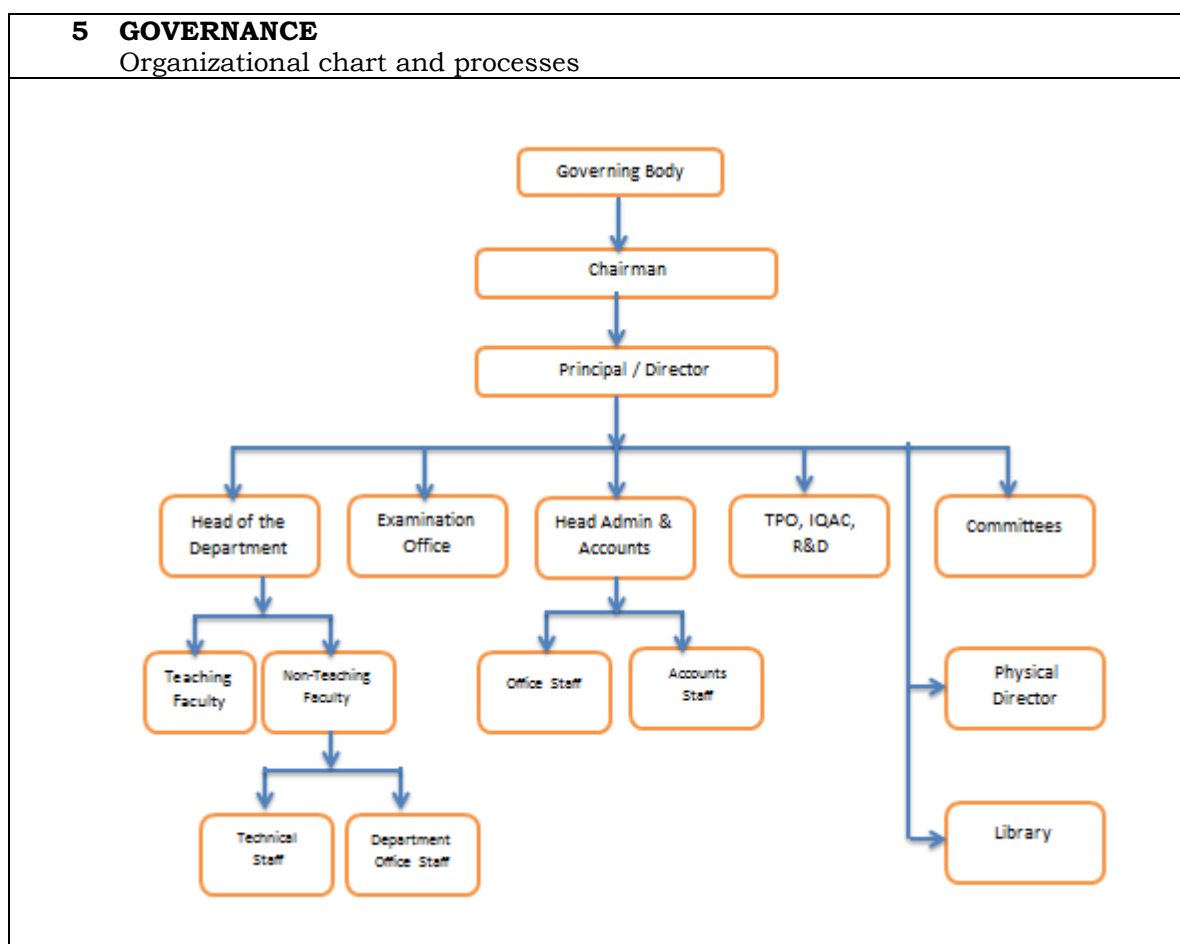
5 GOVERNANCE
Organizational chart and processes

Governing Body

Chairman

Principal / Director

Head of the Department

Examination Office

Head Admin & Accounts

TPO, IQAC, R&D

Committees

Teaching Faculty

Non-Teaching Faculty

Office Staff

Accounts Staff

Physical Director

Technical Staff

Department Office Staff

Library